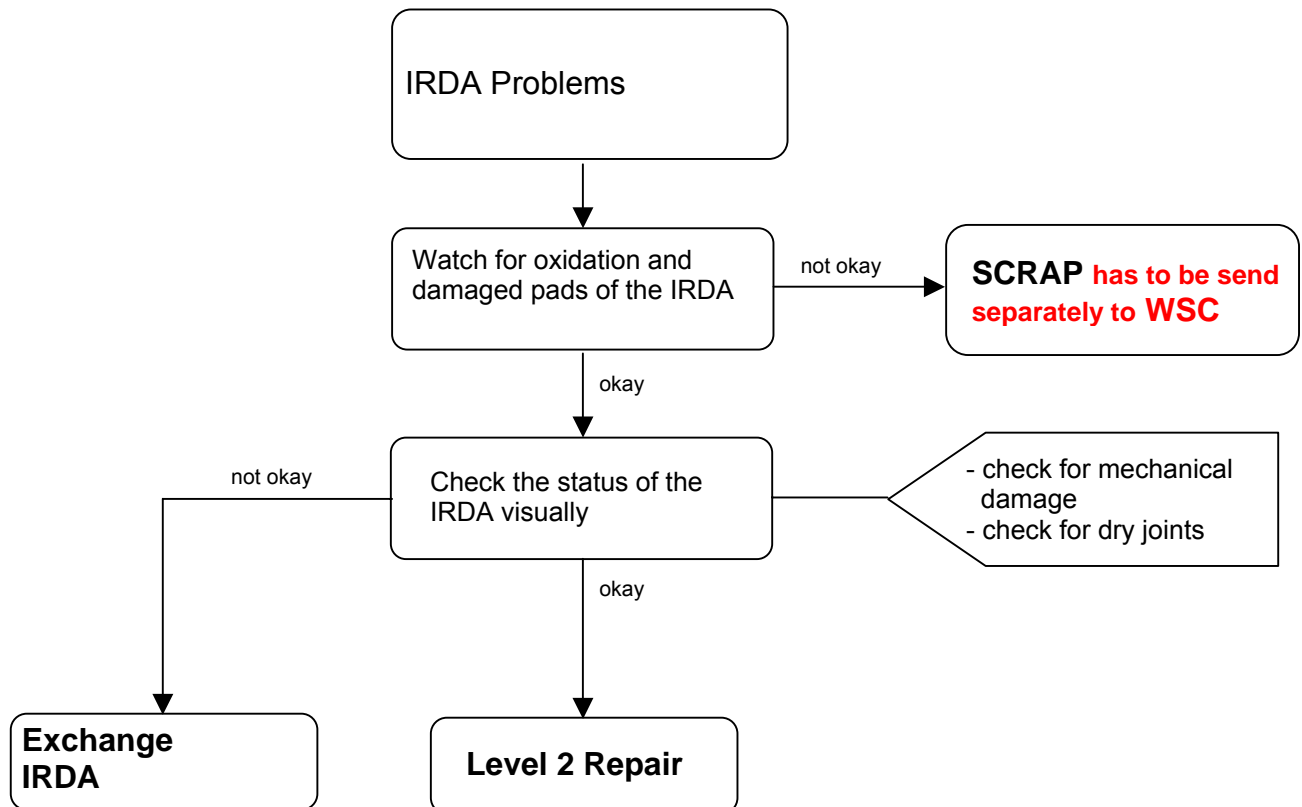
IRDA Problems

Watch for oxidation and damaged pads of the IRDA

not okay

SCRAP has to be send separately to WSC

okay

not okay

Check the status of the IRDA visually

- check for mechanical damage
- check for dry joints

okay

Exchange IRDA

Level 2 Repair